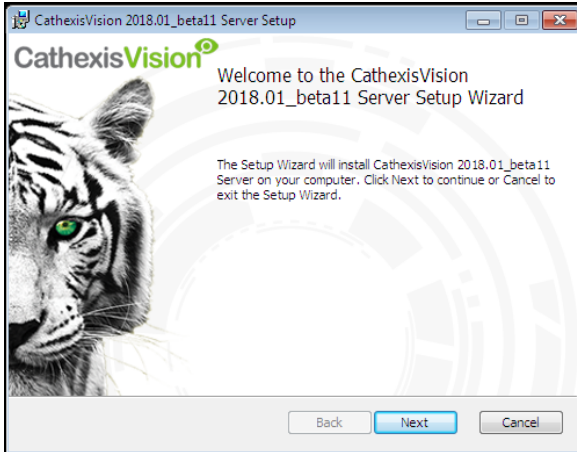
CathexisVision 2018.01_beta11 Server Setup

CathexisVision

Welcome to the CathexisVision 2018.01_beta11 Server Setup Wizard

The Setup Wizard will install CathexisVision 2018.01_beta11 Server on your computer. Click Next to continue or Cancel to exit the Setup Wizard.

Back Next Cancel